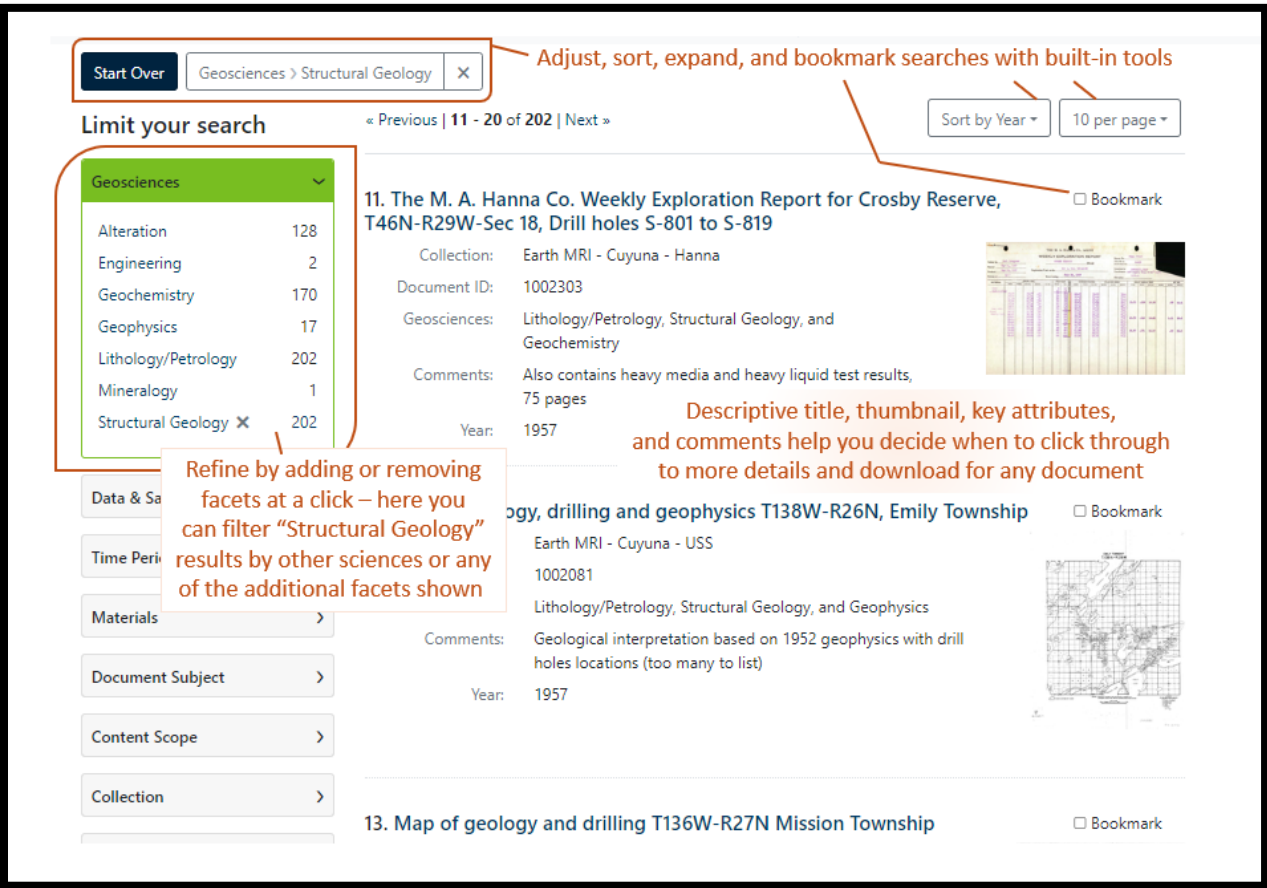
Start Over

Geosciences > Structural Geology ✕

Adjust, sort, expand, and bookmark searches with built-in tools

Limit your search

« Previous | 11 - 20 of 202 | Next »

Sort by Year

10 per page

Geosciences

| | |
|---|---|
| Alteration | 128 |
| Engineering | 2 |
| Geochemistry | 170 |
| Geophysics | 17 |
| Lithology/Petrology | 202 |
| Mineralogy | 1 |
| Structural Geology ✕ | 202 |

11. The M. A. Hanna Co. Weekly Exploration Report for Crosby Reserve, T46N-R29W-Sec 18, Drill holes S-801 to S-819

Bookmark

Collection: Earth MRI - Cuyuna - Hanna

Document ID: 1002303

Geosciences: Lithology/Petrology, Structural Geology, and Geochemistry

Comments: Also contains heavy media and heavy liquid test results, 75 pages

Year: 1957

Descriptive title, thumbnail, key attributes, and comments help you decide when to click through to more details and download for any document

Refine by adding or removing facets at a click – here you can filter "Structural Geology" results by other sciences or any of the additional facets shown

Data & Sa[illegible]

Time Peri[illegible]

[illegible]ogy, drilling and geophysics T138W-R26N, Emily Township

Bookmark

Earth MRI - Cuyuna - USS

1002081

Lithology/Petrology, Structural Geology, and Geophysics

Comments: Geological interpretation based on 1952 geophysics with drill holes locations (too many to list)

Year: 1957

Materials

Document Subject

Content Scope

Collection

13. Map of geology and drilling T136W-R27N Mission Township

Bookmark